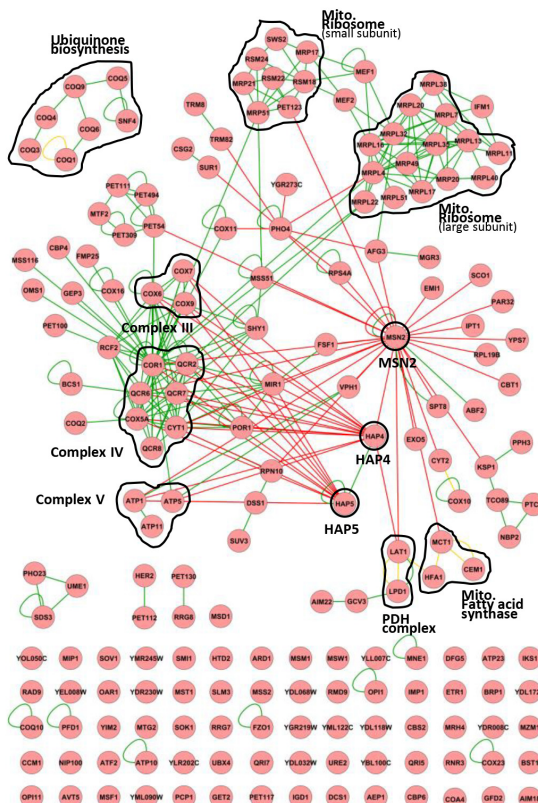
Ubiquinone biosynthesis
COQ9
COQ5
COQ4
COQ6
SNF4
COQ3
COQ1

Mito. Ribosome (small subunit)
SWS2
MRP17
RSM24
RSM22
RSM18
MRP21
MRP51
PET123
MEF1
MEF2

MRPL38
MRPL20
IFM1
MRPL7
MRPL32
MRPL15
MRPL16
MRPL35
MRPL11
MRPL49
MRPL4
MRPL20
MRPL40
MRPL22
MRPL51
MRPL17
Mito. Ribosome (large subunit)

TRM8
TRM82
CSG2
SUR1
PET111
PET494
MTF2
PET309
PET54
YGR273C
PHO4
COX11
CBP4
FMP25
MSS116
COX16
OMS1
GEP3
COX7
COX6
COX9
MSS51
RPS4A
AFG3
MGR3
SCO1
EMI1
PAR32
IPT1
YPS7
RPL19B
CBT1
Complex III
PET100
RCF2
SHY1
FSF1
MSN2
COR1
QCR2
BCS1
QCR6
QCR7
MIR1
VPH1
COX5A
CYT1
COQ2
QCR8
POR1
SPT8
ABF2
Complex IV
HAP4
EXO5
CYT2
PPH3
HAP4
KSP1
RPN10
Complex V
ATP1
ATP5
DSS1
HAP5
COX10
TCO89
PTC
ATP11
SUV3
HAP5
NBP2
LAT1
MCT1
CEM1
HFA1
LPD1
PHO23
UME1
HER2
PET130
SOS3
PET112
RRG8
MSD1
AIM22
GCV3
PDH complex
Mito. Fatty acid synthase

YOL050C
MIP1
SOV1
YMR245W
SMI1
HTD2
ARD1
MSM1
MSW1
YLL007C
MNE1
DFG5
ATP23
IKS1
RAD9
YEL008W
OAR1
YDR230W
MST1
SLM3
MSS2
YDL068W
RMD9
OPI1
IMP1
ETR1
BRP1
YDL17
COQ10
PFD1
YIM2
MTG2
SOK1
RRG7
FZO1
YGR219W
YML122C
YDL118W
CBS2
MRH4
YDR008C
MZM1
CCM1
NIP100
ATF2
ATP10
YLR202C
UBX4
QRI7
YDL032W
URE2
YBL100C
QRI5
RNR3
COX23
BST1
OPI11
AVT5
MSF1
YML090W
PCP1
PET117
IGD1
DCS1
AEP1
CBP6
COA4
GFD2
AIM1